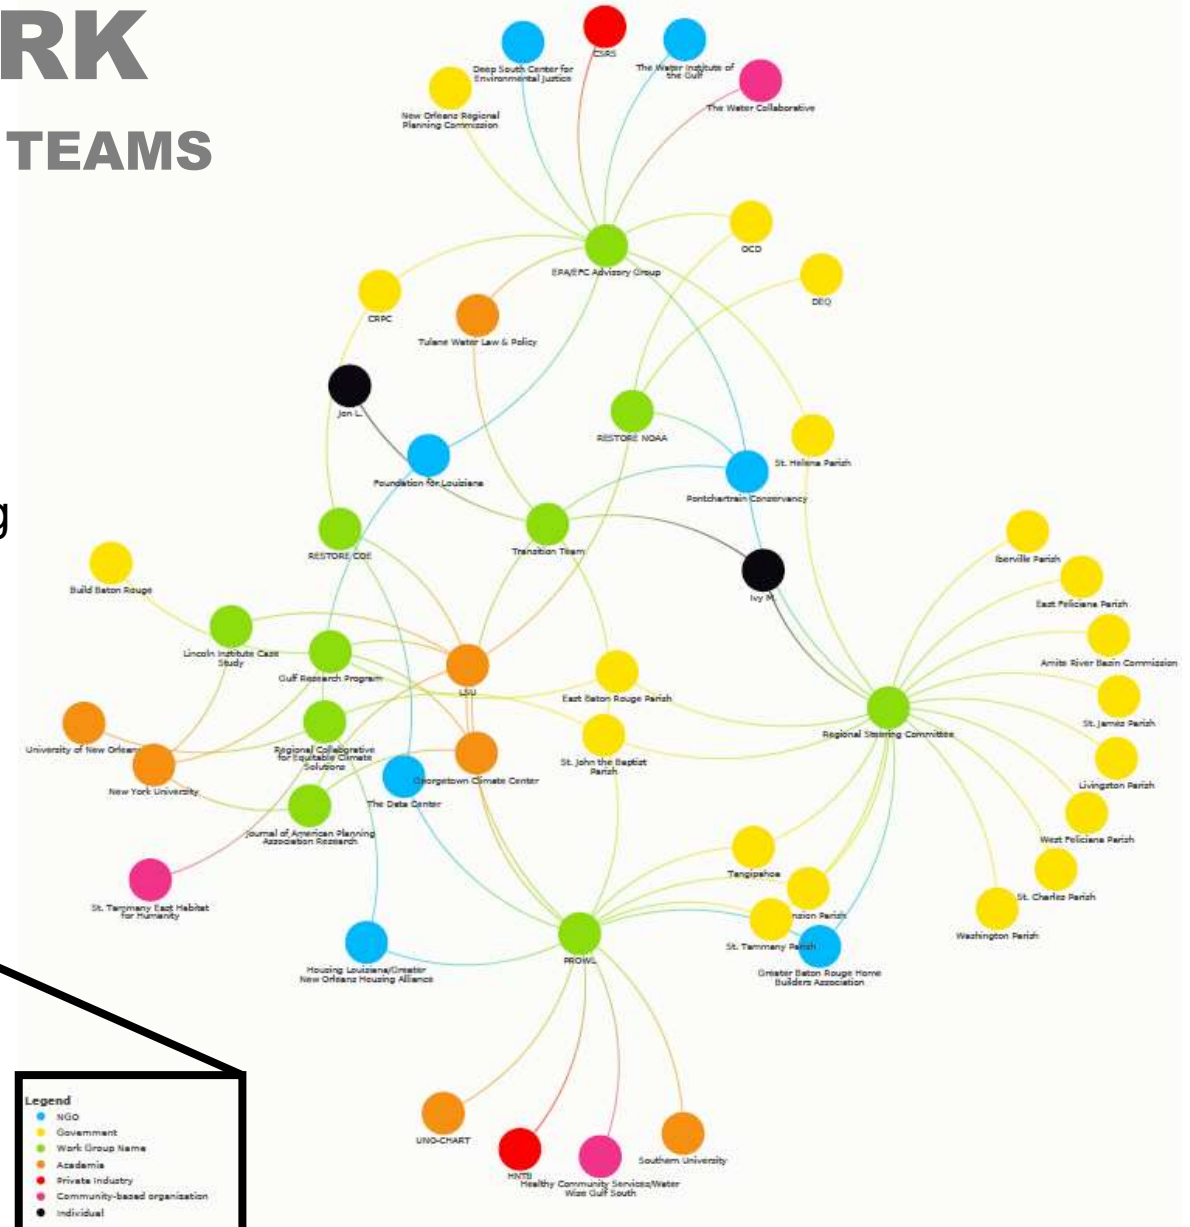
RK

TEAMS

g

CSRS

Deep South Center for Environmental Justice

The Water Institute of the Gulf

The Water Collaborative

New Orleans Regional Planning Commission

OCD

EPA/EPC Advisory Group

DEQ

CRPC

Tulane Water Law & Policy

Jon L.

RESTORE NOAA

St. Helena Parish

Foundation for Louisiana

Pontchartrain Conservancy

RESTORE COE

Transition Team

Iberville Parish

Ivy M.

East Feliciana Parish

Build Baton Rouge

Amite River Basin Commission

Lincoln Institute Case Study

Gulf Research Program

LSU

East Baton Rouge Parish

St. James Parish

Regional Steering Committee

University of New Orleans

Regional Collaborative for Equitable Climate Solutions

St. John the Baptist Parish

Livingston Parish

New York University

Georgetown Climate Center

The Data Center

West Feliciana Parish

Journal of American Planning Association Research

Tangipahoa

St. Charles Parish

St. Tammany East Habitat for Humanity

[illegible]nsion Parish

Washington Parish

St. Tammany Parish

PROWL

Greater Baton Rouge Home Builders Association

Housing Louisiana/Greater New Orleans Housing Alliance

Legend
NGO
Government
Work Group Name
Academia
Private Industry
Community-based organization
Individual

UNO-CHART

Southern University

HNTB

Healthy Community Services/Water Wise Gulf South